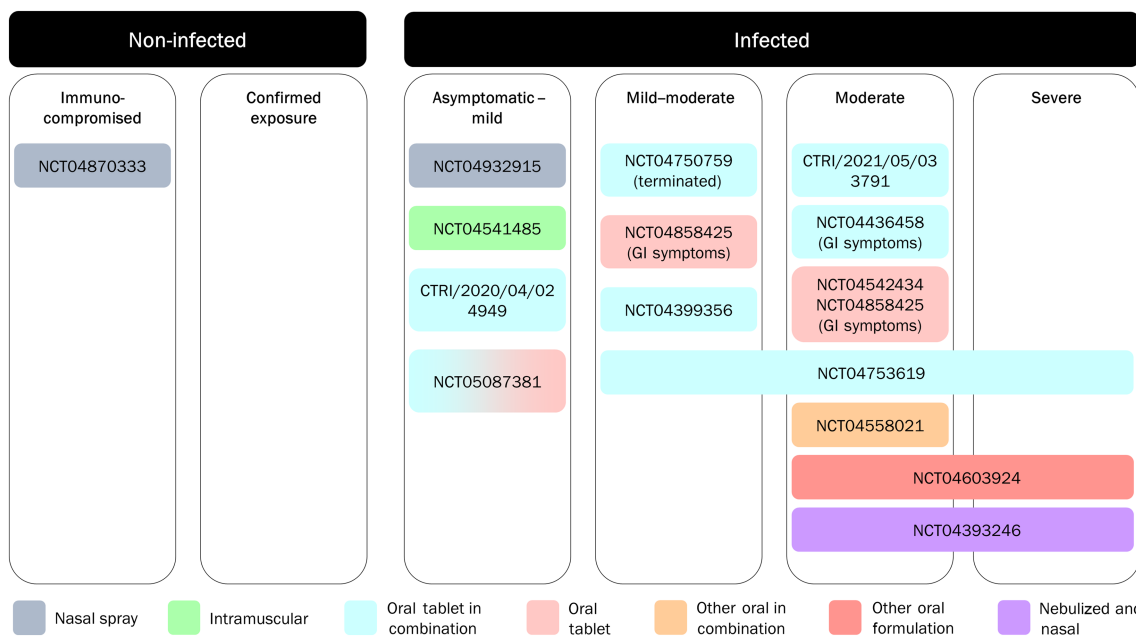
Non-infected

Infected

Immunocompromised

NCT04870333

Confirmed exposure

Asymptomatic – mild

NCT04932915

NCT04541485

CTRI/2020/04/024949

NCT05087381

Mild–moderate

NCT04750759 (terminated)

NCT04858425 (GI symptoms)

NCT04399356

Moderate

CTRI/2021/05/033791

NCT04436458 (GI symptoms)

NCT04542434 NCT04858425 (GI symptoms)

Severe

NCT04753619

NCT04558021

NCT04603924

NCT04393246

Nasal spray

Intramuscular

Oral tablet in combination

Oral tablet

Other oral in combination

Other oral formulation

Nebulized and nasal